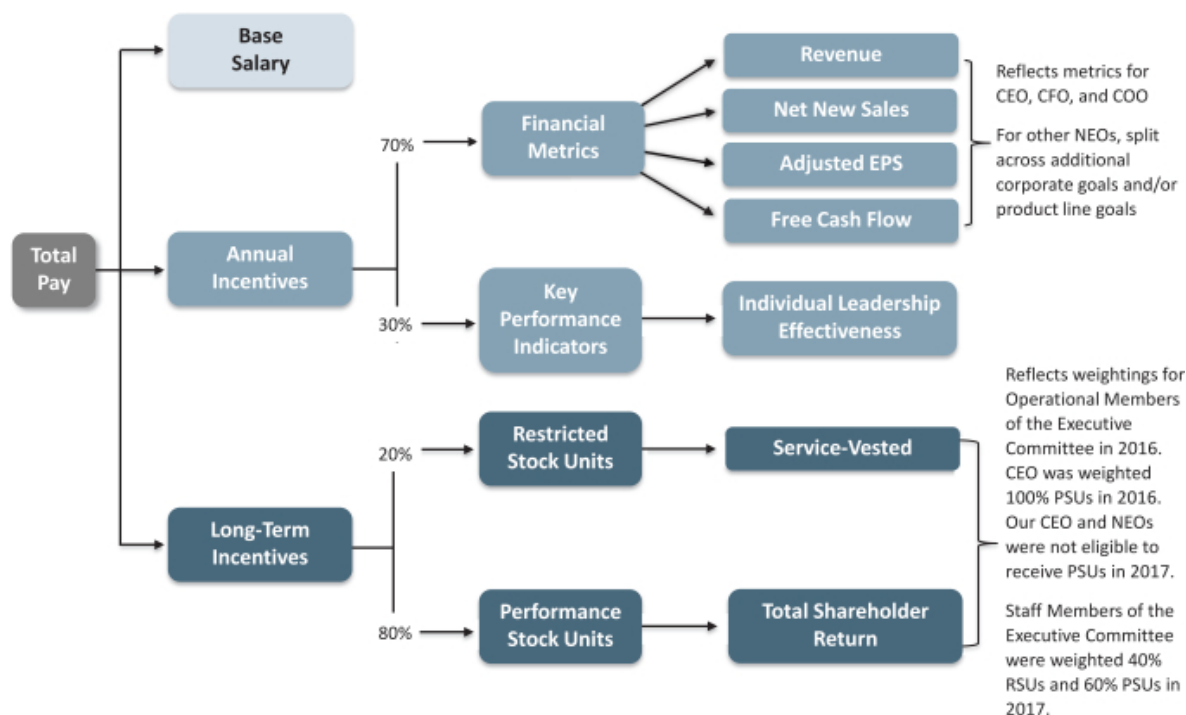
Total Pay

Base Salary

Annual Incentives

Long-Term Incentives

70%

Financial Metrics

Revenue

Net New Sales

Adjusted EPS

Free Cash Flow

Reflects metrics for CEO, CFO, and COO

For other NEOs, split across additional corporate goals and/or product line goals

30%

Key Performance Indicators

Individual Leadership Effectiveness

20%

Restricted Stock Units

Service-Vested

80%

Performance Stock Units

Total Shareholder Return

Reflects weightings for Operational Members of the Executive Committee in 2016. CEO was weighted 100% PSUs in 2016. Our CEO and NEOs were not eligible to receive PSUs in 2017.

Staff Members of the Executive Committee were weighted 40% RSUs and 60% PSUs in 2017.